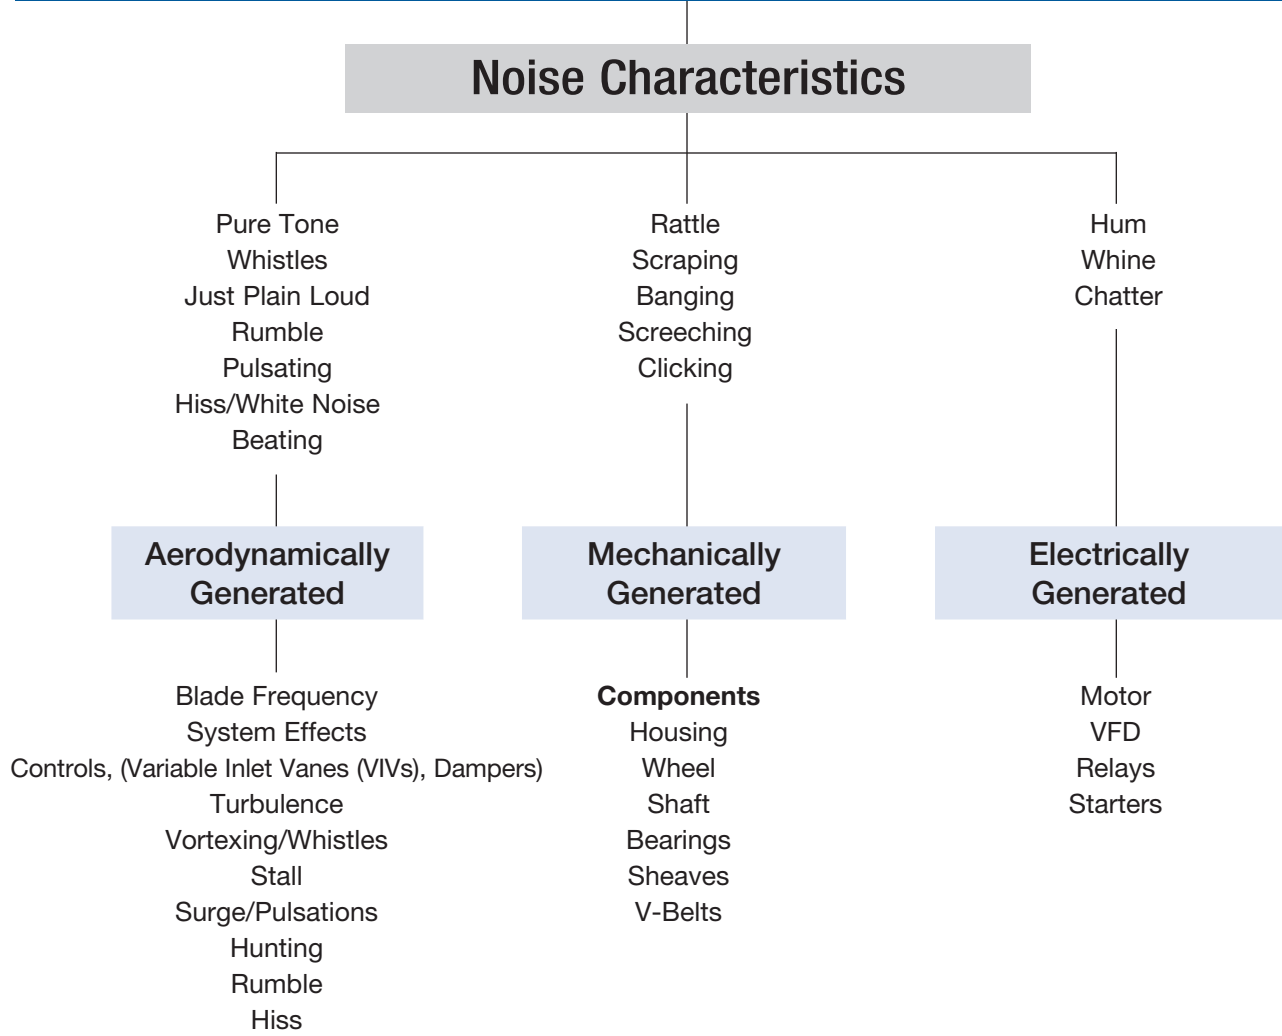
Noise Characteristics

Pure Tone
Whistles
Just Plain Loud
Rumble
Pulsating
Hiss/White Noise
Beating

Aerodynamically Generated

Blade Frequency
System Effects
Controls, (Variable Inlet Vanes (VIVs), Dampers)
Turbulence
Vortexing/Whistles
Stall
Surge/Pulsations
Hunting
Rumble
Hiss

Rattle
Scraping
Banging
Screeching
Clicking

Mechanically Generated

**Components**
Housing
Wheel
Shaft
Bearings
Sheaves
V-Belts

Hum
Whine
Chatter

Electrically Generated

Motor
VFD
Relays
Starters